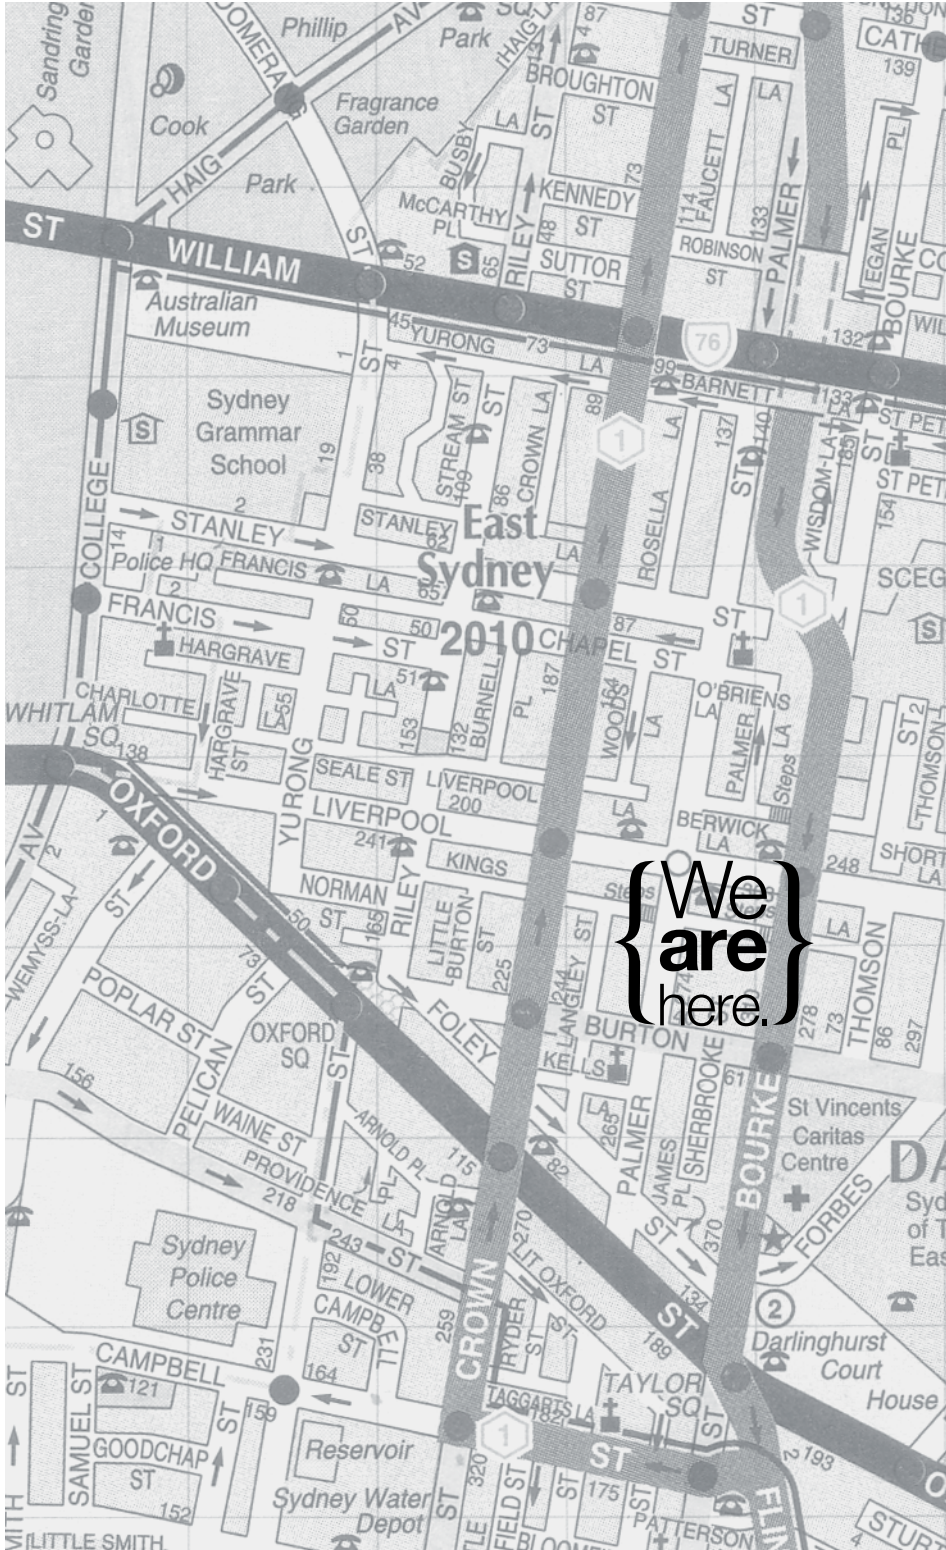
We are here.

East Sydney 2010

Sandringham Gardens
Phillip Park
Cook Park
Fragrance Garden
HAIG AV
WILLIAM ST
Australian Museum
Sydney Grammar School
STANLEY
Police HQ
FRANCIS
HARGRAVE
CHARLOTTE
WHITLAM SQ
COLLEGE
OXFORD ST
YURONG ST
RILEY
CROWN
BOURKE
PALMER
LIVERPOOL
KINGS
NORMAN ST
FOLEY
BURTON
POPLAR ST
PELICAN
OXFORD SQ
WAINE ST
PROVIDENCE
ARNOLD PL
LOWER CAMPBELL ST
CAMPBELL
Sydney Police Centre
Reservoir
Sydney Water Depot
GOODCHAP ST
SAMUEL ST
LITTLE SMITH
TAYLOR SQ
TAGGARTS LA
LIT OXFORD ST
RYDER ST
St Vincents Caritas Centre
FORBES
Darlinghurst Court House
BROUGHTON ST
KENNEDY ST
McCARTHY PL
SUTTOR ST
ROBINSON ST
BARNETT
TURNER
BUSBY
FAUCETT
EGAN
ROSELLA
CHAPEL ST
O'BRIENS LA
WISDOM LA
ST PETERS
SCEG
THOMSON
SHORT LA
BERWICK LA
SEALE ST
BURNELL
WOODS
LITTLE BURTON ST
LANGLEY ST
KELLS
SHERBROOKE
JAMES PL
STREAM ST
WEMYSS LA
PATTERSON
BLOOMFIELD
FLINDERS
Steps